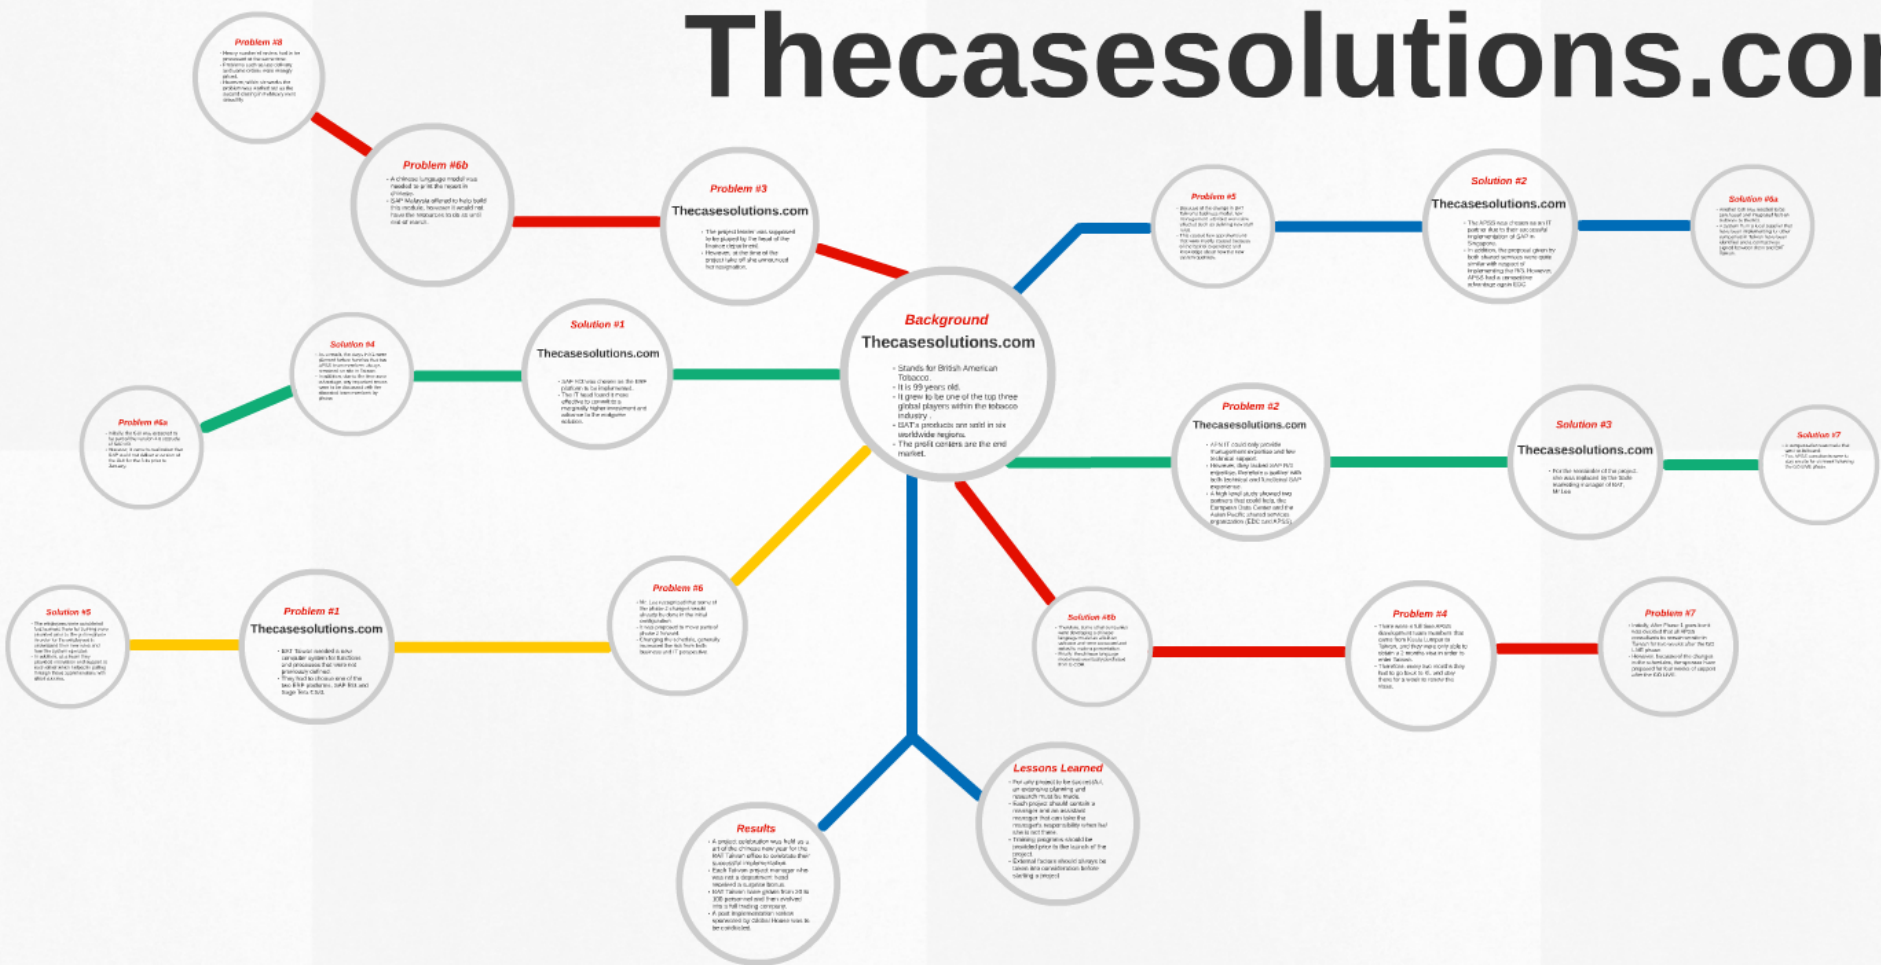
Thecasesolutions.co

Problem #8
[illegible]

Problem #6b
- A chinese language model was needed to print the report in chinese.
- SAP Malaysia offered to help build this module, however it would not have the resources to do so until end of march.

Problem #3
Thecasesolutions.com
- The project leader was supposed to be played by the head of the finance department.
- However, at the time of the project take off she announced her resignation.

Problem #5
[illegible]

Solution #2
Thecasesolutions.com
- The APSS was chosen as an IT partner due to their successful implementation of SAP in Singapore.
- In addition, the proposal given by both shared services were quite similar with respect of implementing the ITS. However, APSS had a competitive advantage over EDC

Solution #6a
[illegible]

Solution #4
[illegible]

Solution #1
Thecasesolutions.com
- SAP R/3 was chosen as the ERP platform to be implemented.
- The IT team found it more effective to commit to a marginally higher investment and advance to the mid-game solution.

Background
Thecasesolutions.com
- Stands for British American Tobacco.
- It is 99 years old.
- It grew to be one of the top three global players within the tobacco industry.
- BAT's products are sold in six worldwide regions.
- The profit centers are the end market.

Problem #6a
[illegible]

Problem #2
Thecasesolutions.com
- APS IT could only provide management expertise and few technical support.
- However, they lacked SAP R/3 expertise, therefore a partner with both technical and functional SAP experience.
- A high level study showed two partners that could help, the European Data Center and the Asian Pacific shared services organization (EDC and APSS)

Solution #3
Thecasesolutions.com
- For the remainder of the project, she was replaced by the State marketing manager of BAT, Mr Lee

Solution #7
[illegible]

Solution #5
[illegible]

Problem #1
Thecasesolutions.com
- BAT Taiwan needed a new computer system for functions and processes that were not previously defined.
- They had to choose one of the two ERP platforms, SAP R/3 and Baan Tetra F/3G.

Problem #6
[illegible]

Solution #6b
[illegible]

Problem #4
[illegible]

Problem #7
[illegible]

Lessons Learned
- For any project to be successful, an extensive planning and research must be made.
- Each project should contain a manager and an assistant manager that can take the manager's responsibility when he/ she is not there.
- Training programs should be provided prior to the launch of the project.
- External factors should always be taken into consideration before starting a project

Results
- A project celebration was held as a art of the chinese new year for the BAT Taiwan office to celebrate their successful implementation.
- Each Taiwan project manager who was not a department head received a surprise bonus.
- BAT Taiwan team grew from 38 to 108 personnel and then evolved into a full trading company.
- A post implementation review sponsored by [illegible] was to be conducted.